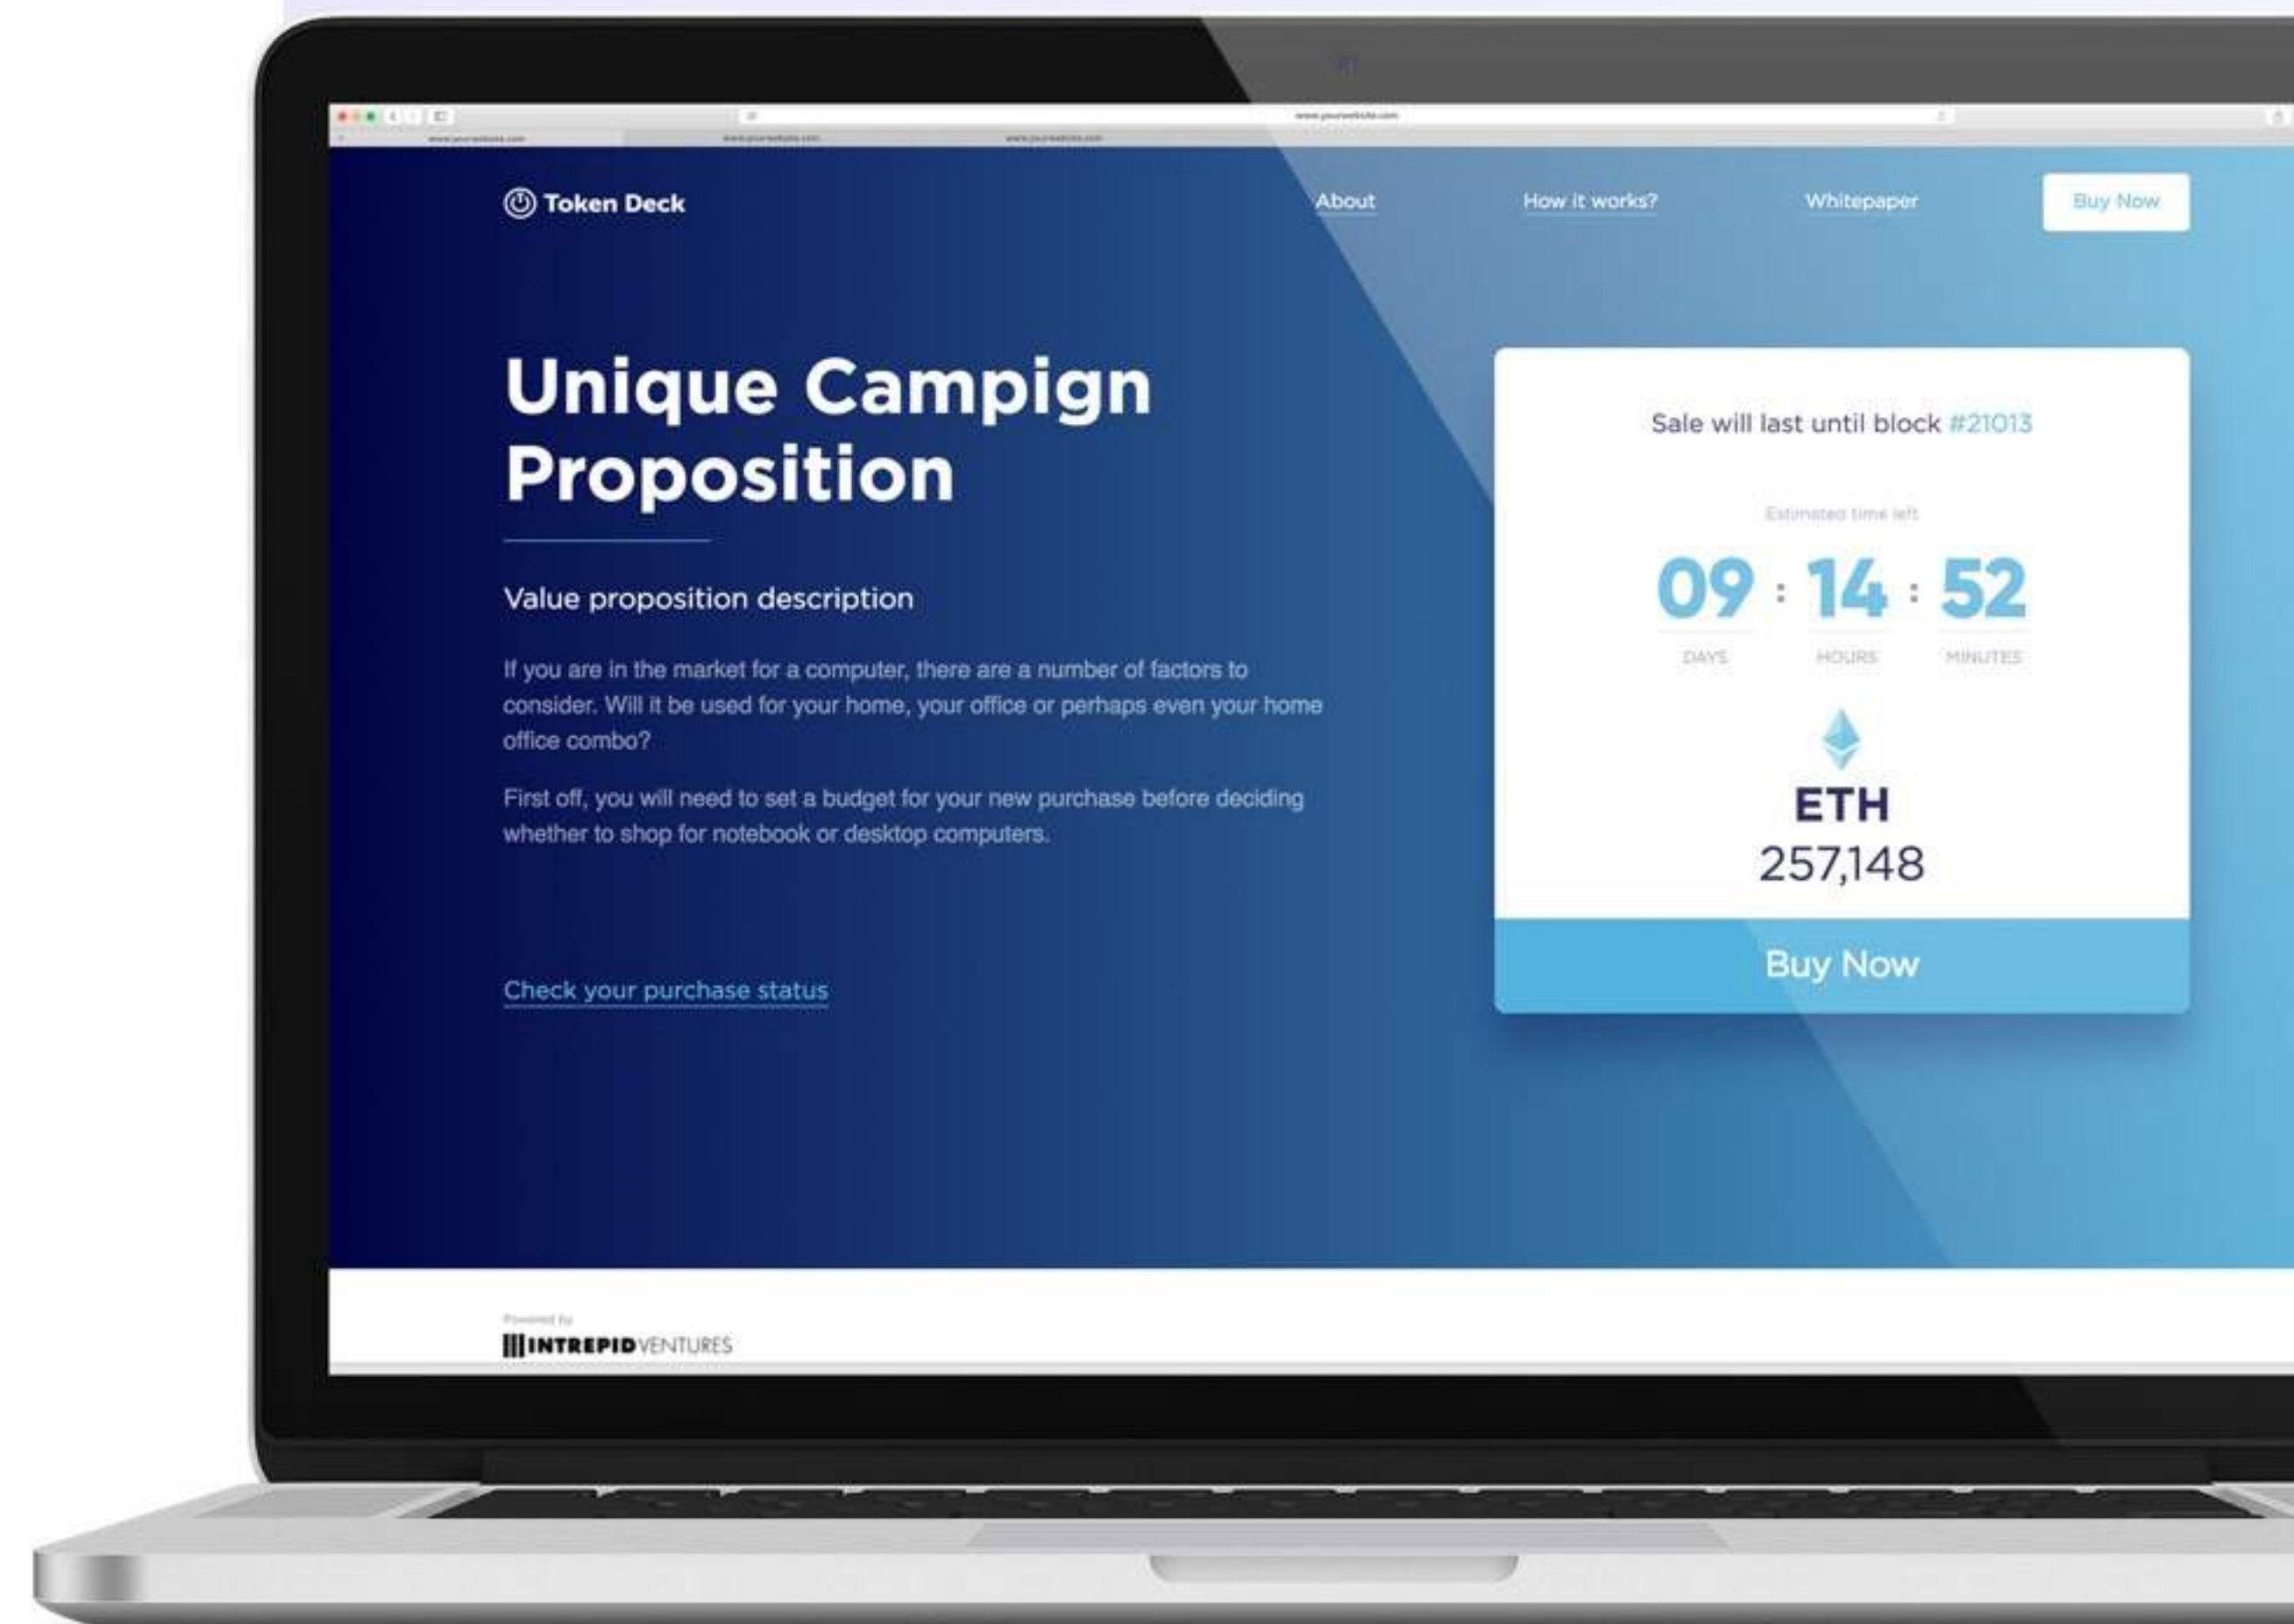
www.yourwebsite.com

www.yourwebsite.com www.yourwebsite.com www.yourwebsite.com

Token Deck

About How it works? Whitepaper Buy Now

Unique Campign Proposition

Value proposition description

If you are in the market for a computer, there are a number of factors to consider. Will it be used for your home, your office or perhaps even your home office combo?

First off, you will need to set a budget for your new purchase before deciding whether to shop for notebook or desktop computers.

Check your purchase status

Sale will last until block #21013

Estimated time left

09 : 14 : 52

DAYS HOURS MINUTES

ETH

257,148

Buy Now

Powered by

INTREPIDVENTURES